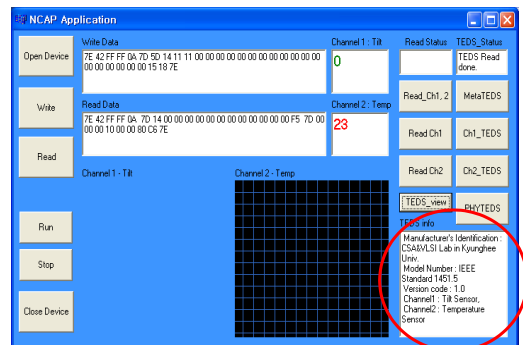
NCAP Application

Open Device

Write

Read

Run

Stop

Close Device

Write Data

7E 42 FF FF 0A 7D 5D 14 11 11 00 00 00 00 00 00 00 00 00 00 00 00 00 00 00 00 00 15 18 7E

Read Data

7E 42 FF FF 0A 7D 14 00 00 00 00 00 00 00 00 00 00 00 F5 7D 00 00 00 10 00 00 80 C6 7E

Channel 1 : Tilt

0

Channel 2 : Temp

23

Read Status

TEDS_Status

TEDS Read done.

Read_Ch1, 2

MetaTEDS

Read Ch1

Ch1_TEDS

Read Ch2

Ch2_TEDS

TEDS_view

PHYTEDS

TEDS info

Manufacturer's Identification : CSA&VLSI Lab in Kyunghee Univ.
Model Number : IEEE Standard 1451.5
Version code : 1.0
Channel1 : Tilt Sensor,
Channel2 : Temperature Sensor

Channel 1 - Tilt

Channel 2 - Temp